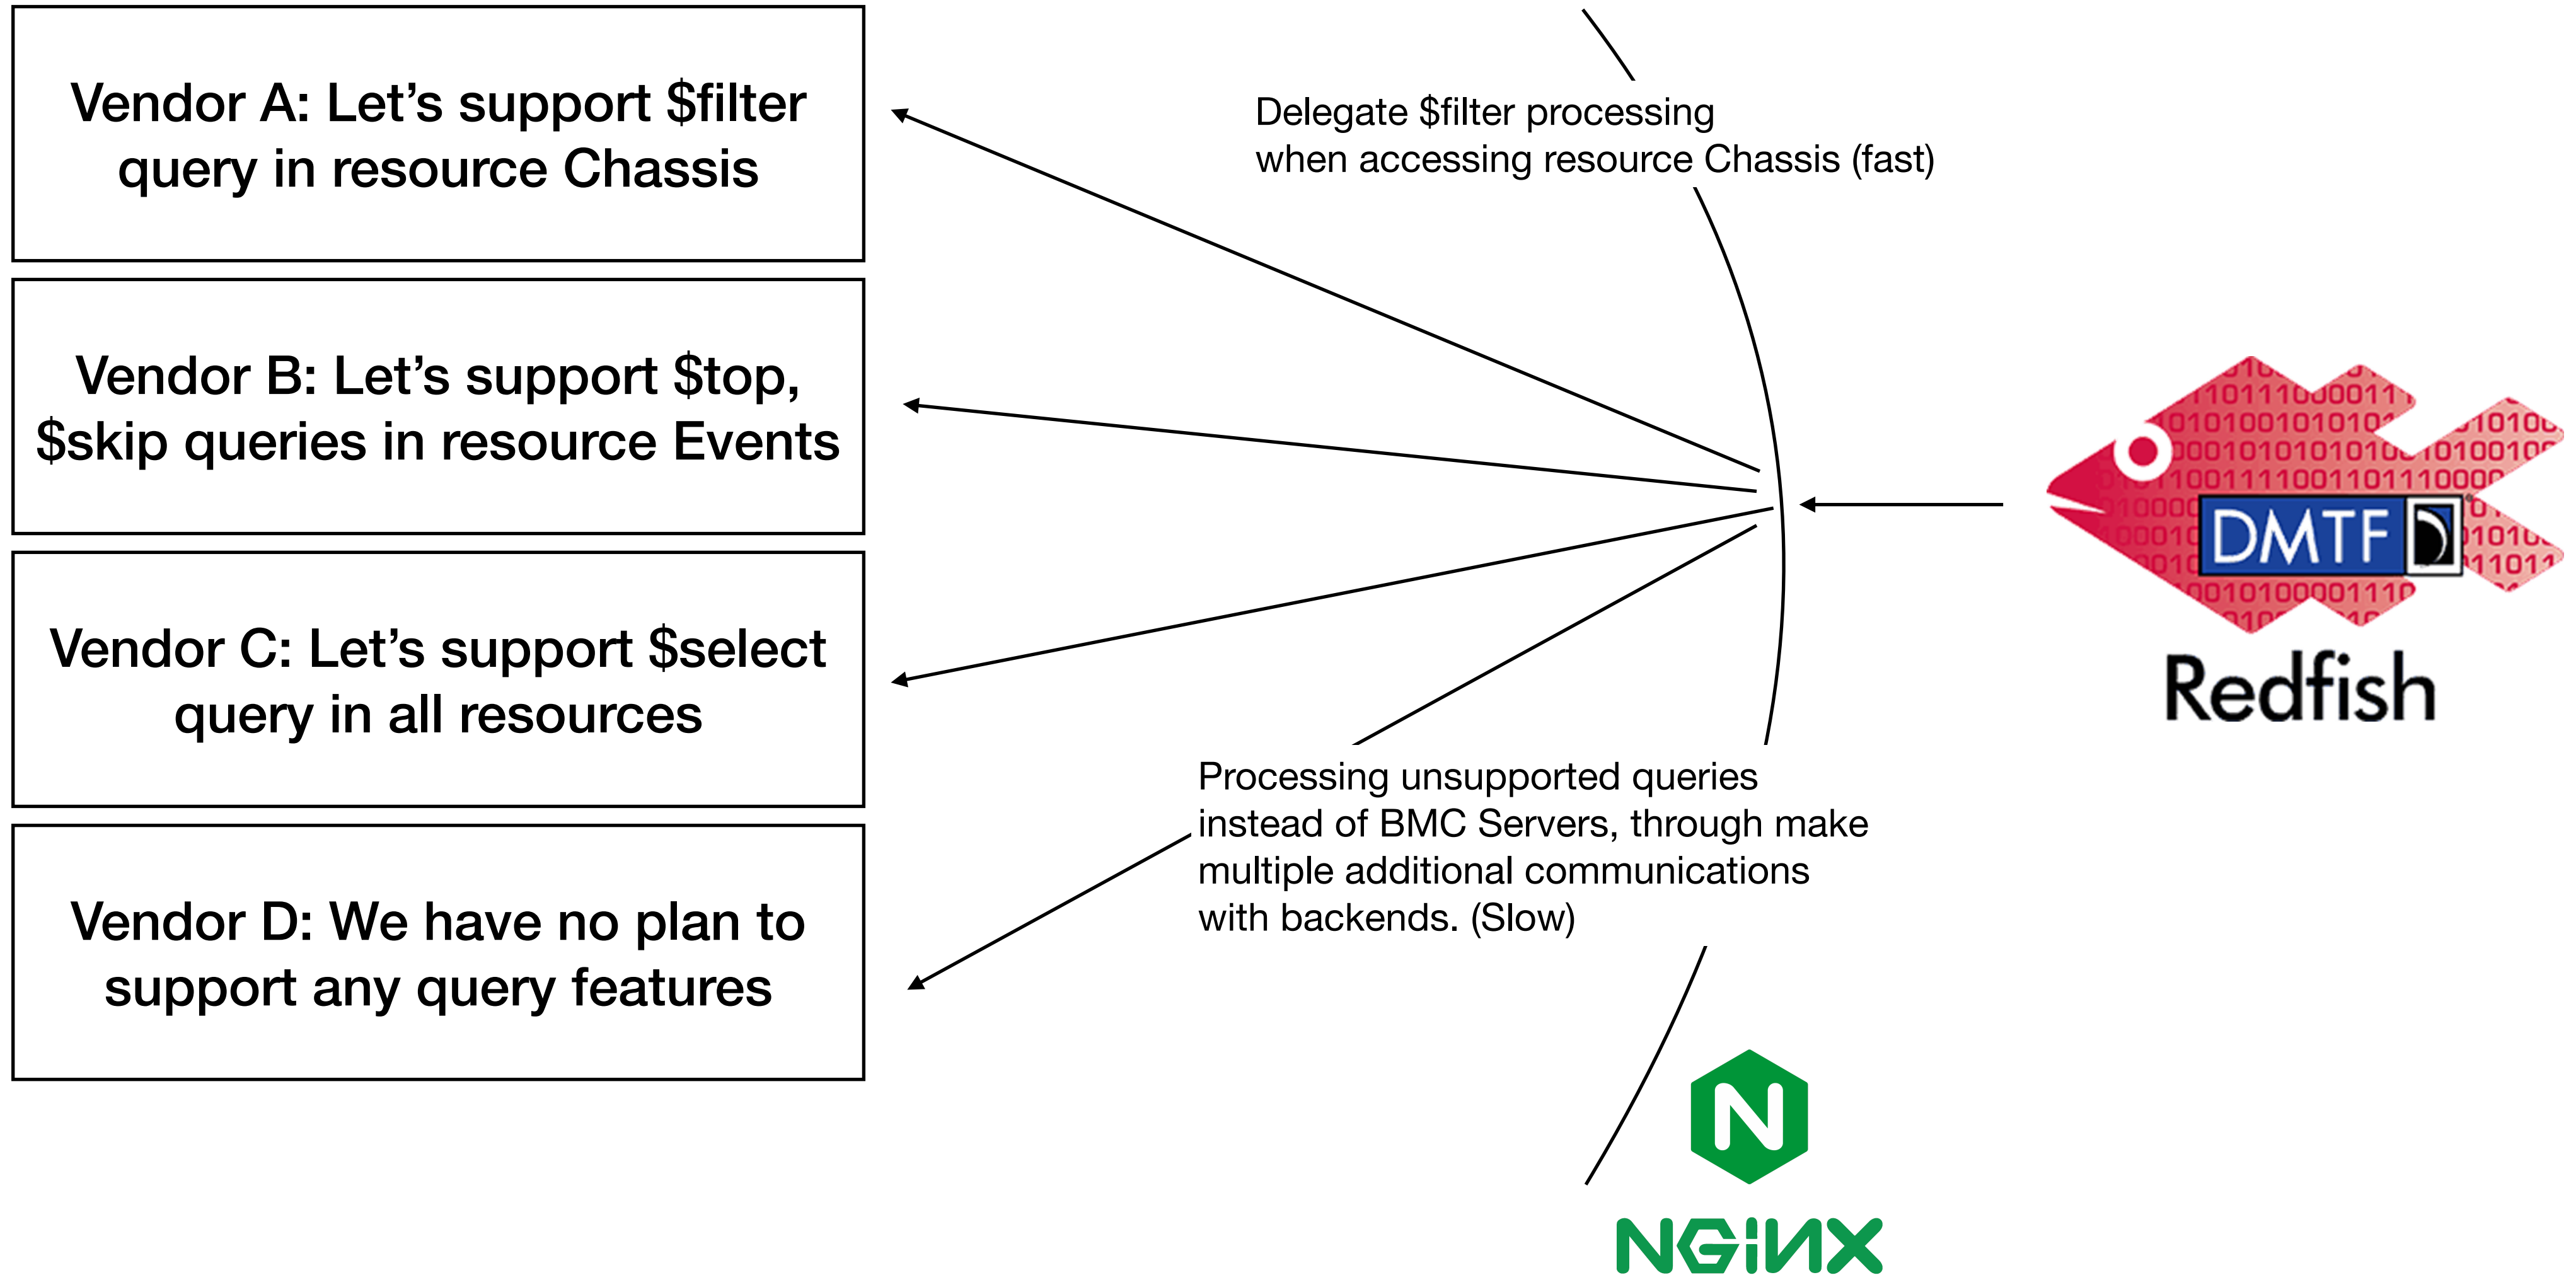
Vendor A: Let’s support \$filter query in resource Chassis

Vendor B: Let’s support \$top, \$skip queries in resource Events

Vendor C: Let’s support \$select query in all resources

Vendor D: We have no plan to support any query features

Delegate \$filter processing when accessing resource Chassis (fast)

Processing unsupported queries instead of BMC Servers, through make multiple additional communications with backends. (Slow)

DMTF

Redfish

N

NGINX